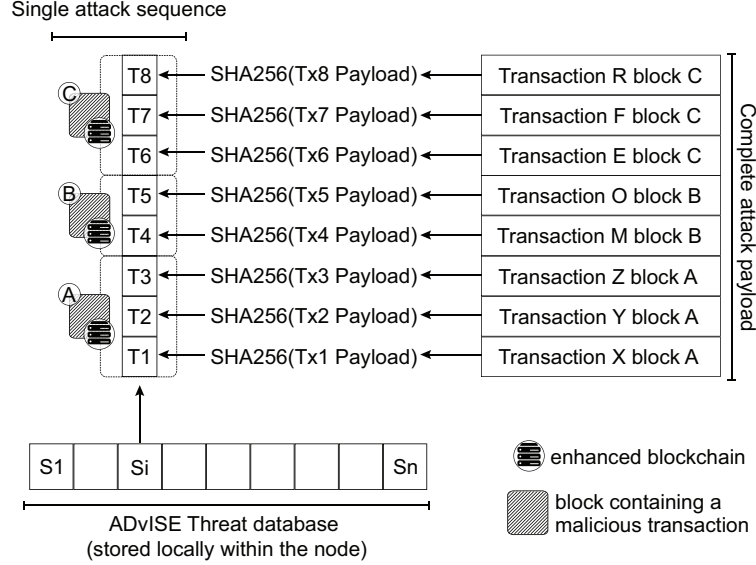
Single attack sequence

C
B
A

T8 ← SHA256(Tx8 Payload) ← Transaction R block C
T7 ← SHA256(Tx7 Payload) ← Transaction F block C
T6 ← SHA256(Tx6 Payload) ← Transaction E block C
T5 ← SHA256(Tx5 Payload) ← Transaction O block B
T4 ← SHA256(Tx4 Payload) ← Transaction M block B
T3 ← SHA256(Tx3 Payload) ← Transaction Z block A
T2 ← SHA256(Tx2 Payload) ← Transaction Y block A
T1 ← SHA256(Tx1 Payload) ← Transaction X block A

Complete attack payload

| S1 | | Si | | | | | | Sn |
|---|---|---|---|---|---|---|---|---|

ADvISE Threat database
(stored locally within the node)

enhanced blockchain

block containing a malicious transaction